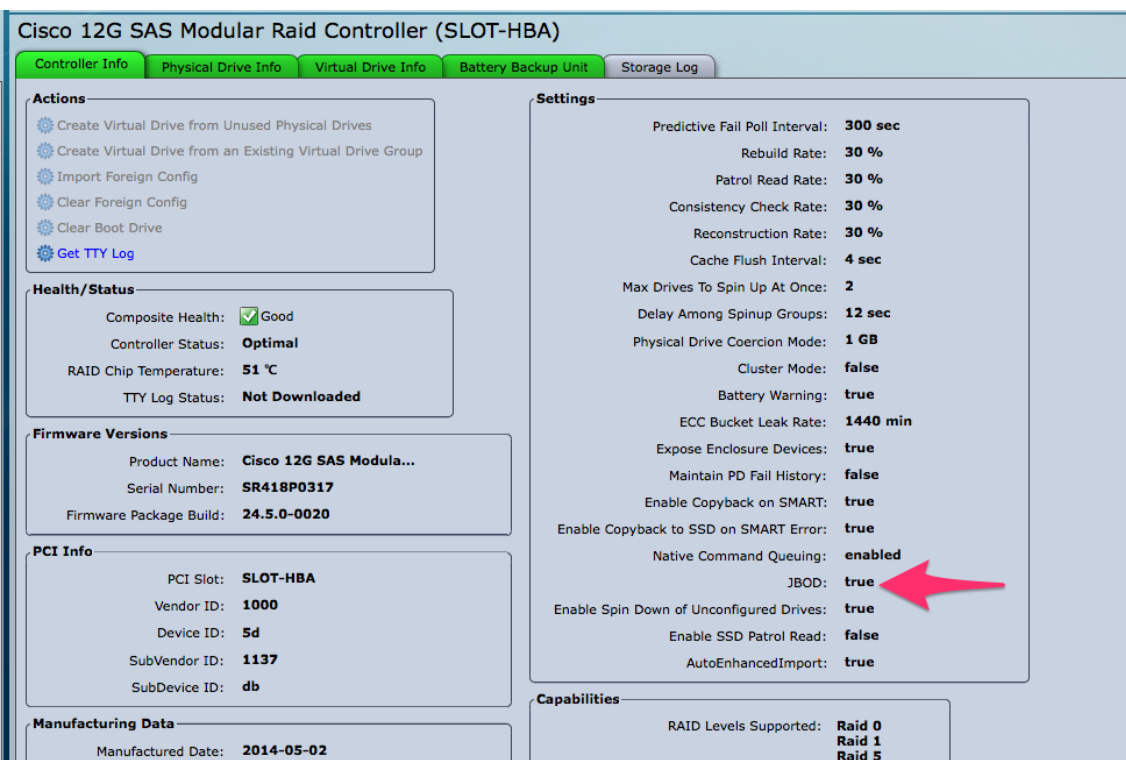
Cisco 12G SAS Modular Raid Controller (SLOT-HBA)

Controller Info | Physical Drive Info | Virtual Drive Info | Battery Backup Unit | Storage Log

Actions
Create Virtual Drive from Unused Physical Drives
Create Virtual Drive from an Existing Virtual Drive Group
Import Foreign Config
Clear Foreign Config
Clear Boot Drive
Get TTY Log

Health/Status
Composite Health: Good
Controller Status: Optimal
RAID Chip Temperature: 51 ℃
TTY Log Status: Not Downloaded

Firmware Versions
Product Name: Cisco 12G SAS Modula...
Serial Number: SR418P0317
Firmware Package Build: 24.5.0-0020

PCI Info
PCI Slot: SLOT-HBA
Vendor ID: 1000
Device ID: 5d
SubVendor ID: 1137
SubDevice ID: db

Manufacturing Data
Manufactured Date: 2014-05-02

Settings
Predictive Fail Poll Interval: 300 sec
Rebuild Rate: 30 %
Patrol Read Rate: 30 %
Consistency Check Rate: 30 %
Reconstruction Rate: 30 %
Cache Flush Interval: 4 sec
Max Drives To Spin Up At Once: 2
Delay Among Spinup Groups: 12 sec
Physical Drive Coercion Mode: 1 GB
Cluster Mode: false
Battery Warning: true
ECC Bucket Leak Rate: 1440 min
Expose Enclosure Devices: true
Maintain PD Fail History: false
Enable Copyback on SMART: true
Enable Copyback to SSD on SMART Error: true
Native Command Queuing: enabled
JBOD: true
Enable Spin Down of Unconfigured Drives: true
Enable SSD Patrol Read: false
AutoEnhancedImport: true

Capabilities
RAID Levels Supported: Raid 0
Raid 1
Raid 5